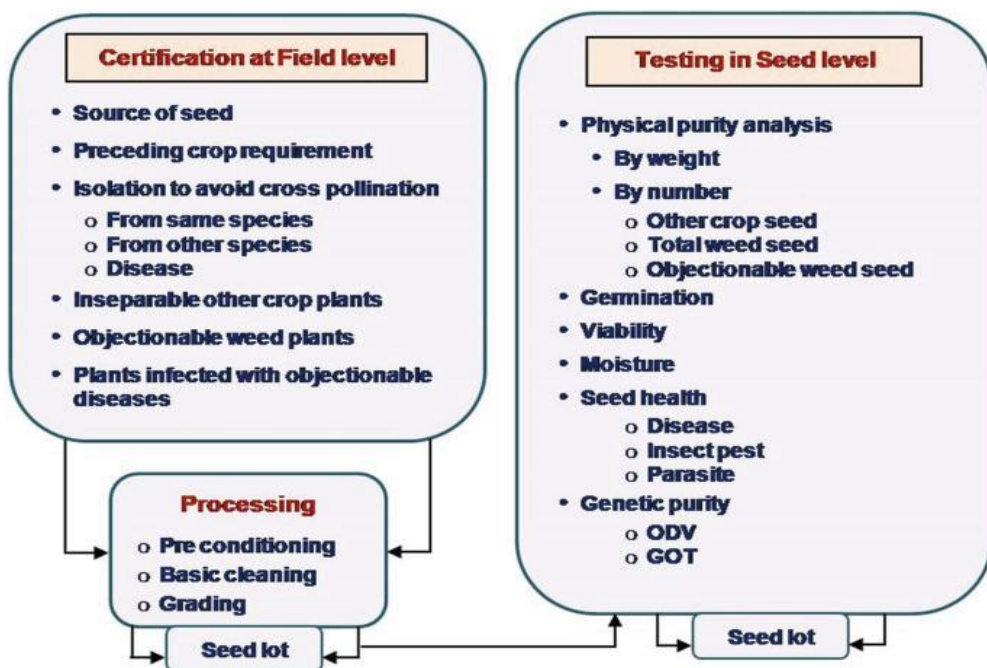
Certification at Field level

- Source of seed
- Preceding crop requirement
- Isolation to avoid cross pollination
  - o From same species
  - o From other species
  - o Disease
- Inseparable other crop plants
- Objectionable weed plants
- Plants infected with objectionable diseases

Processing

- o Pre conditioning
- o Basic cleaning
- o Grading

Seed lot

Testing in Seed level

- Physical purity analysis
  - By weight
  - By number
    - o Other crop seed
    - o Total weed seed
    - o Objectionable weed seed
- Germination
- Viability
- Moisture
- Seed health
  - o Disease
  - o Insect pest
  - o Parasite
- Genetic purity
  - o ODV
  - o GOT

Seed lot